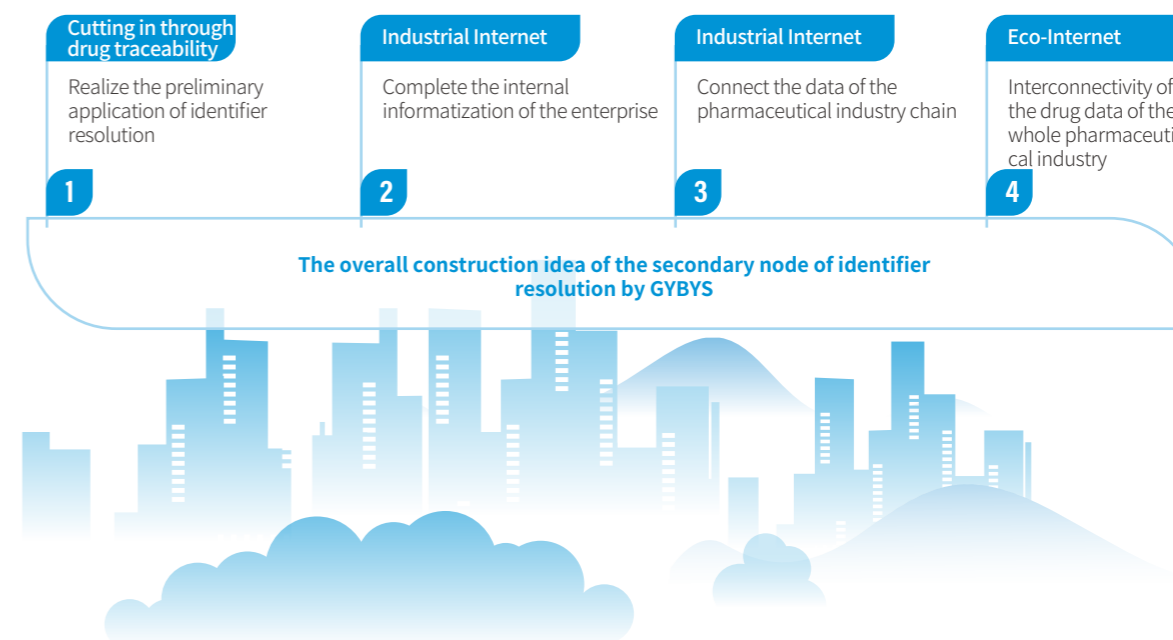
Cutting in through drug traceability

Realize the preliminary application of identifier resolution

1

Industrial Internet

Complete the internal informatization of the enterprise

2

Industrial Internet

Connect the data of the pharmaceutical industry chain

3

Eco-Internet

Interconnectivity of the drug data of the whole pharmaceuti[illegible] cal industry

4

The overall construction idea of the secondary node of identifier resolution by GYBYS